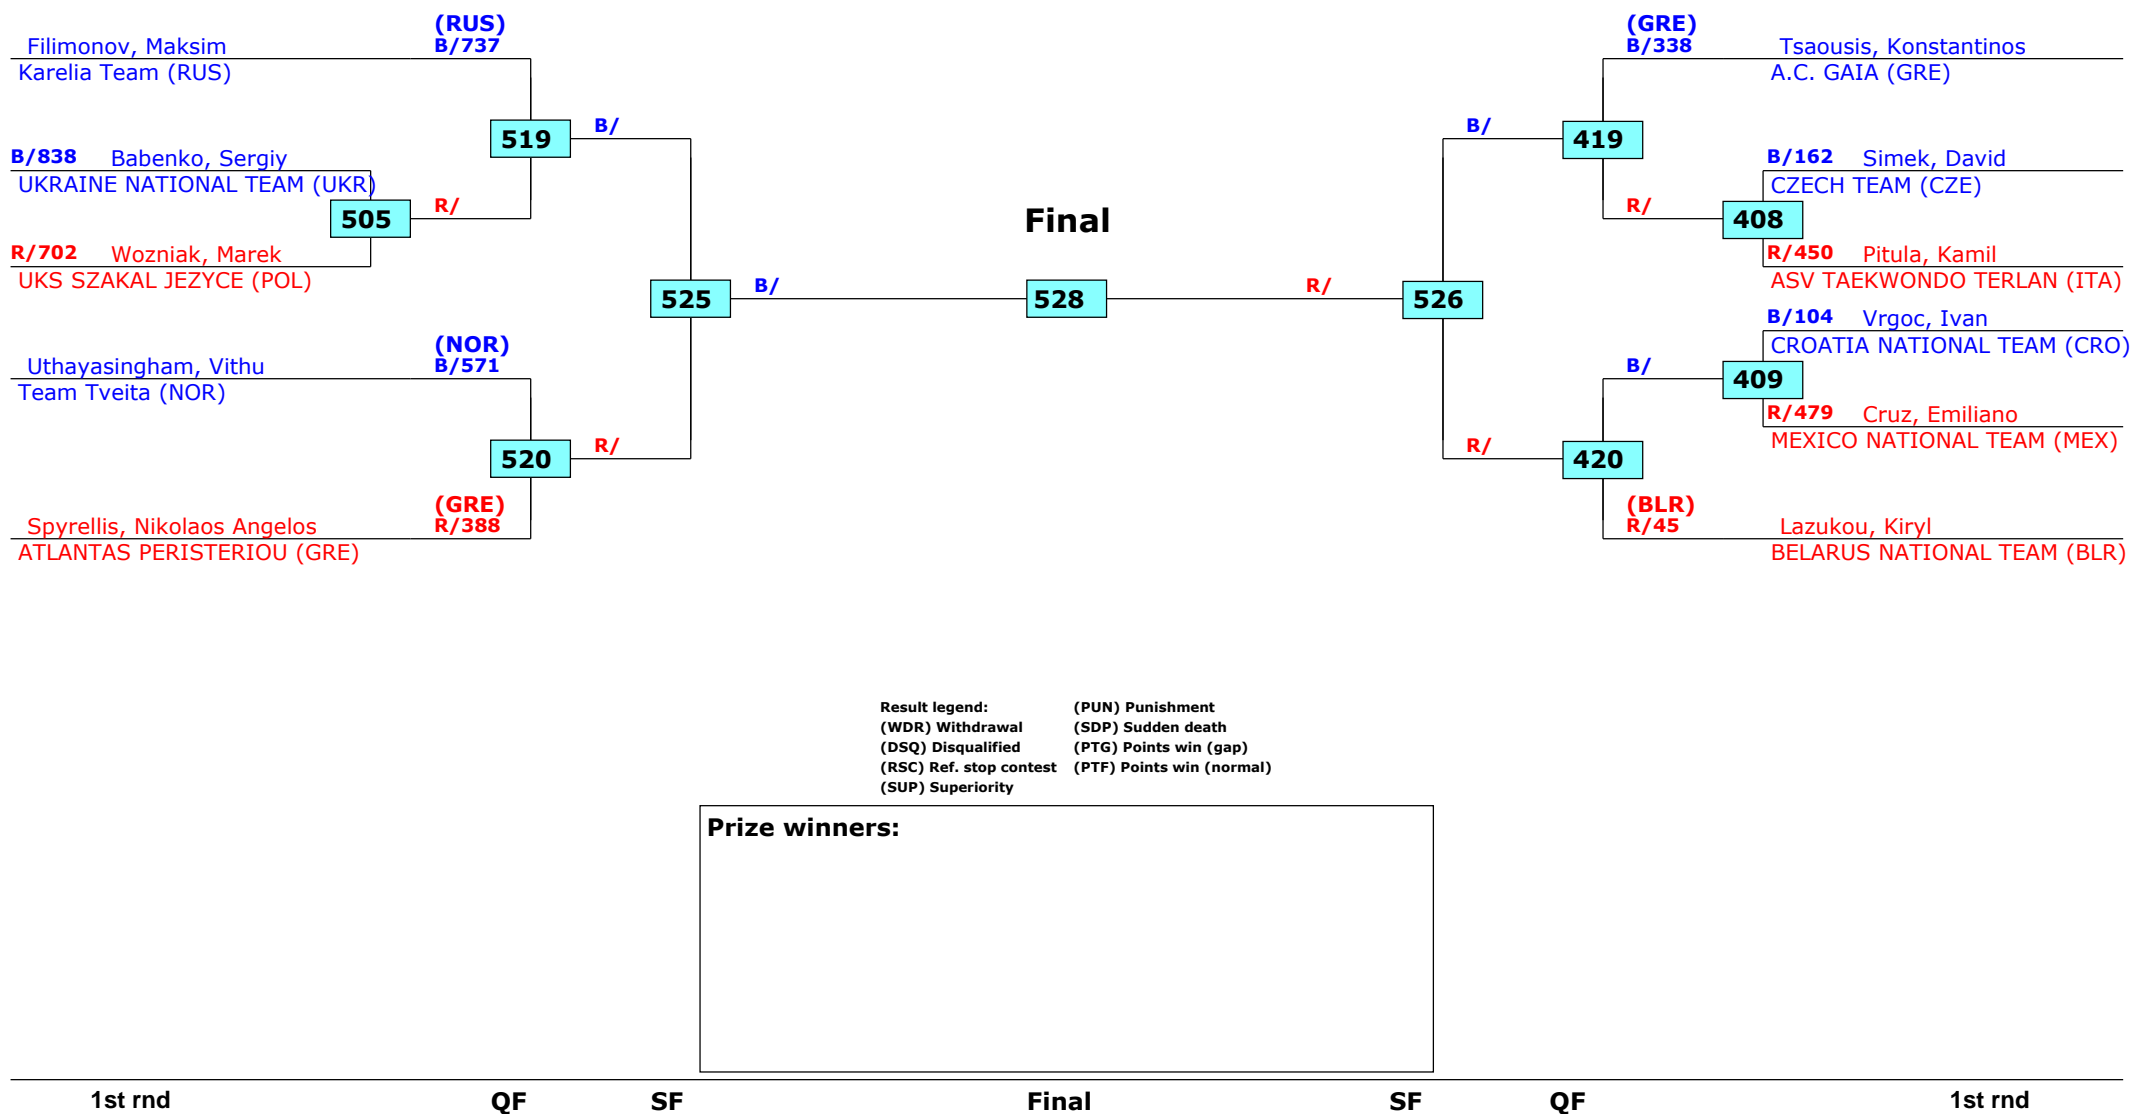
(RUS)
B/737
Filimonov, Maksim
Karelia Team (RUS)

519 B/

B/838 Babenko, Sergiy
UKRAINE NATIONAL TEAM (UKR)

505 R/

R/702 Wozniak, Marek
UKS SZAKAL JEZYCE (POL)

525 B/

Final

528

(NOR)
B/571
Uthayasingham, Vithu
Team Tveita (NOR)

520 R/

(GRE)
R/388
Spyrellis, Nikolaos Angelos
ATLANTAS PERISTERIOU (GRE)

(GRE)
B/338
Tsaousis, Konstantinos
A.C. GAIA (GRE)

B/ 419

B/162 Simek, David
CZECH TEAM (CZE)

R/ 408

R/450 Pitula, Kamil
ASV TAEKWONDO TERLAN (ITA)

R/ 526

B/104 Vrgoc, Ivan
CROATIA NATIONAL TEAM (CRO)

B/ 409

R/479 Cruz, Emiliano
MEXICO NATIONAL TEAM (MEX)

R/ 420

(BLR)
R/45
Lazukou, Kiryl
BELARUS NATIONAL TEAM (BLR)

Result legend:
(WDR) Withdrawal
(DSQ) Disqualified
(RSC) Ref. stop contest
(SUP) Superiority
(PUN) Punishment
(SDP) Sudden death
(PTG) Points win (gap)
(PTF) Points win (normal)

Prize winners:

1st rnd QF SF Final SF QF 1st rnd